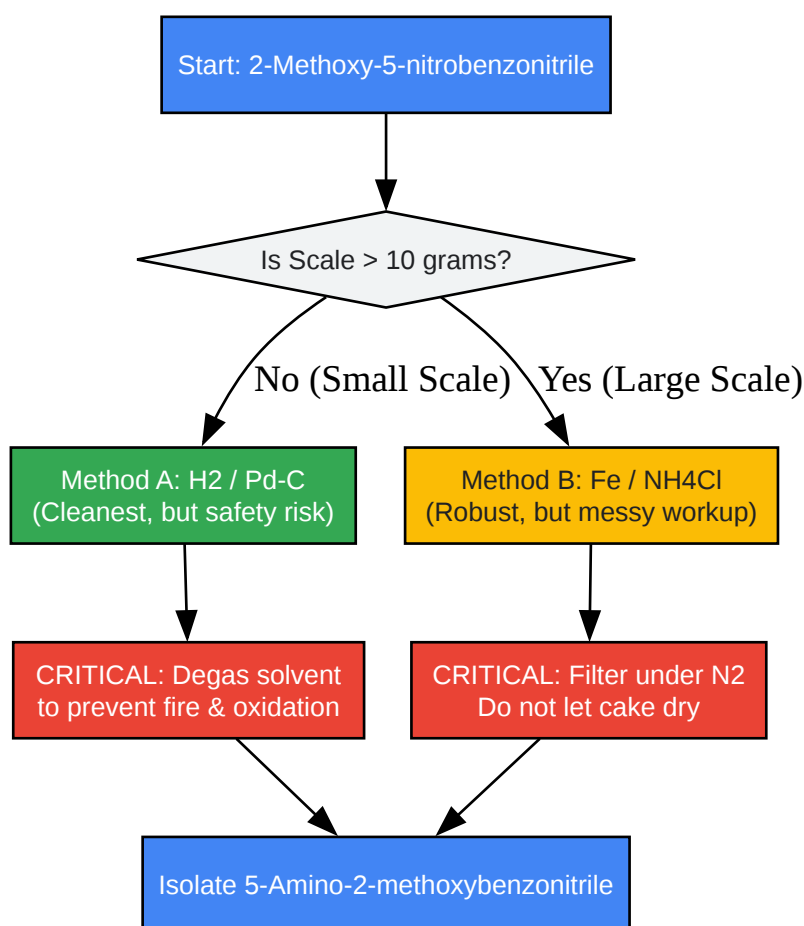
Start: 2-Methoxy-5-nitrobenzonitrile

Is Scale > 10 grams?

No (Small Scale)

Yes (Large Scale)

Method A: H2 / Pd-C
(Cleanest, but safety risk)

Method B: Fe / NH4Cl
(Robust, but messy workup)

CRITICAL: Degas solvent to prevent fire & oxidation

CRITICAL: Filter under N2
Do not let cake dry

Isolate 5-Amino-2-methoxybenzonitrile